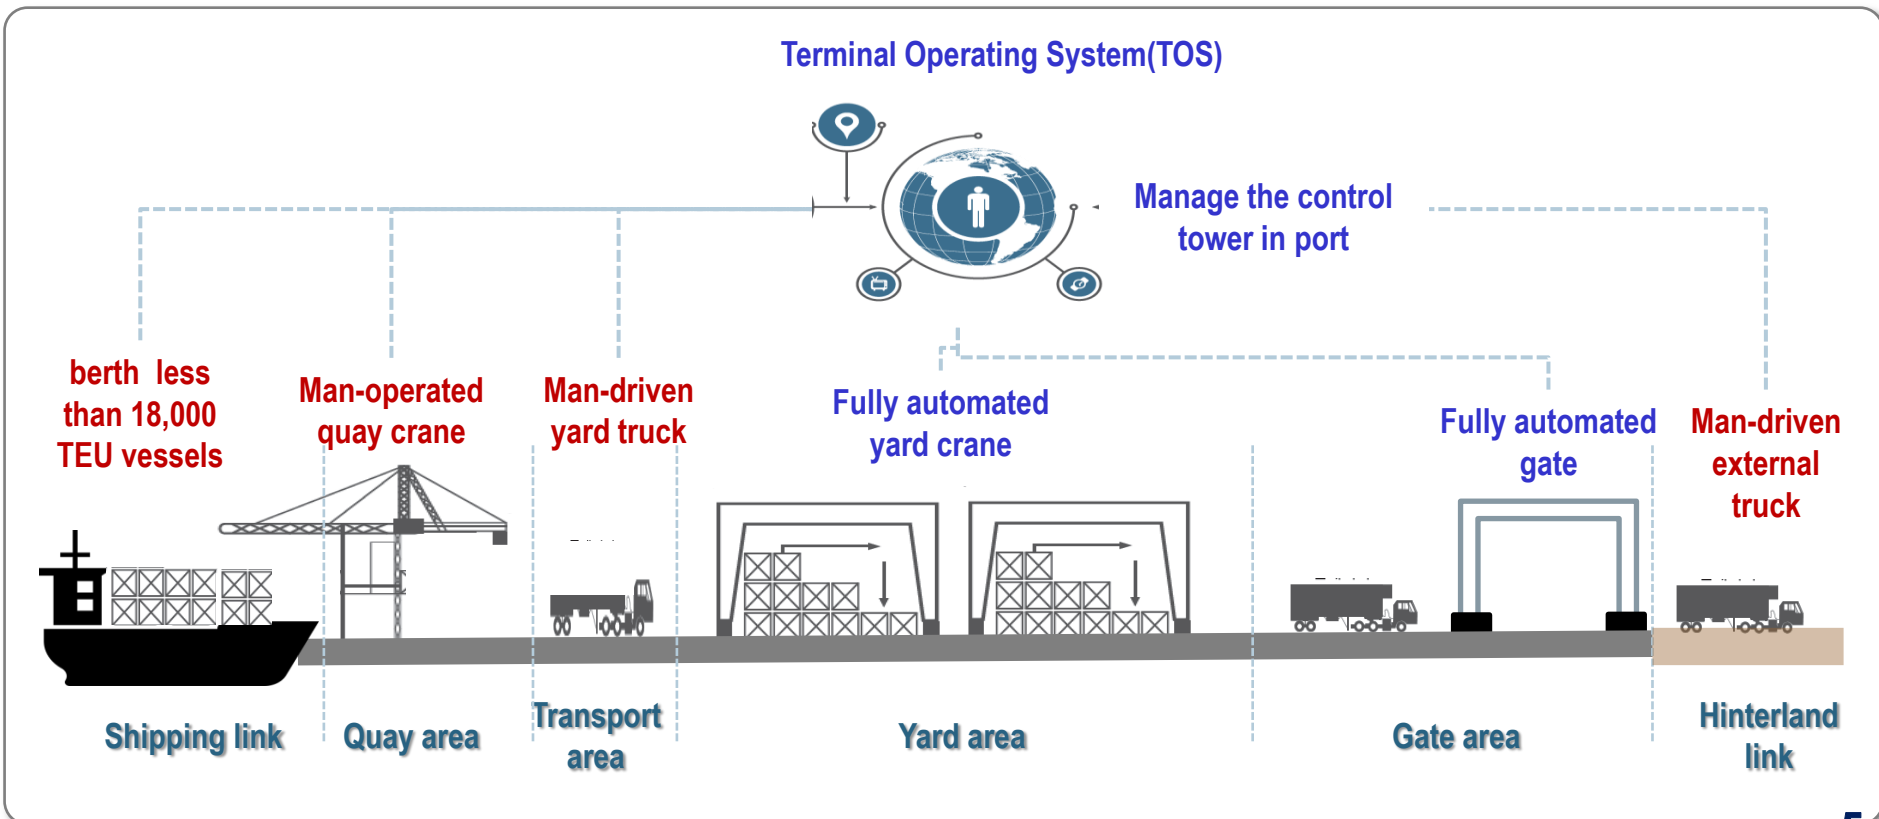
Terminal Operating System(TOS)

Manage the control tower in port

berth less than 18,000 TEU vessels

Man-operated quay crane

Man-driven yard truck

Fully automated yard crane

Fully automated gate

Man-driven external truck

Shipping link

Quay area

Transport area

Yard area

Gate area

Hinterland link